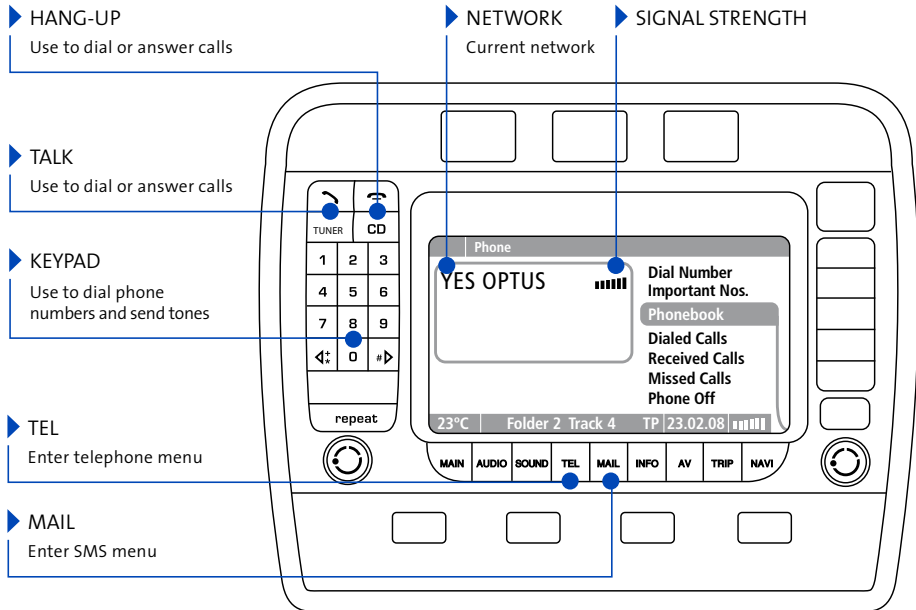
HANG-UP
Use to dial or answer calls

NETWORK
Current network

SIGNAL STRENGTH

TALK
Use to dial or answer calls

KEYPAD
Use to dial phone numbers and send tones

TEL
Enter telephone menu

MAIL
Enter SMS menu

TUNER
CD

1 2 3
4 5 6
7 8 9
0

repeat

Phone
YES OPTUS
Dial Number
Important Nos.
Phonebook
Dialed Calls
Received Calls
Missed Calls
Phone Off

23°C Folder 2 Track 4 TP 23.02.08

MAIN AUDIO SOUND TEL MAIL INFO AV TRIP NAVI